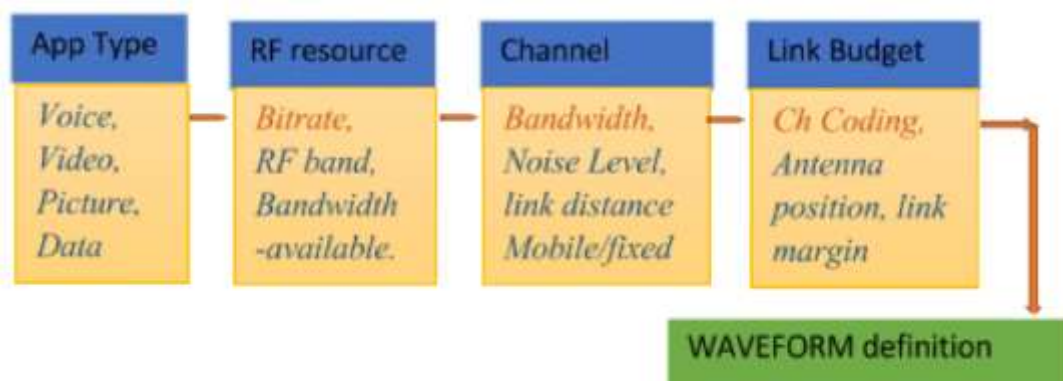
App Type

Voice,
Video,
Picture,
Data

RF resource

Bitrate,
RF band,
Bandwidth
-available.

Channel

Bandwidth,
Noise Level,
link distance
Mobile/fixed

Link Budget

Ch Coding,
Antenna
position, link
margin

WAVEFORM definition